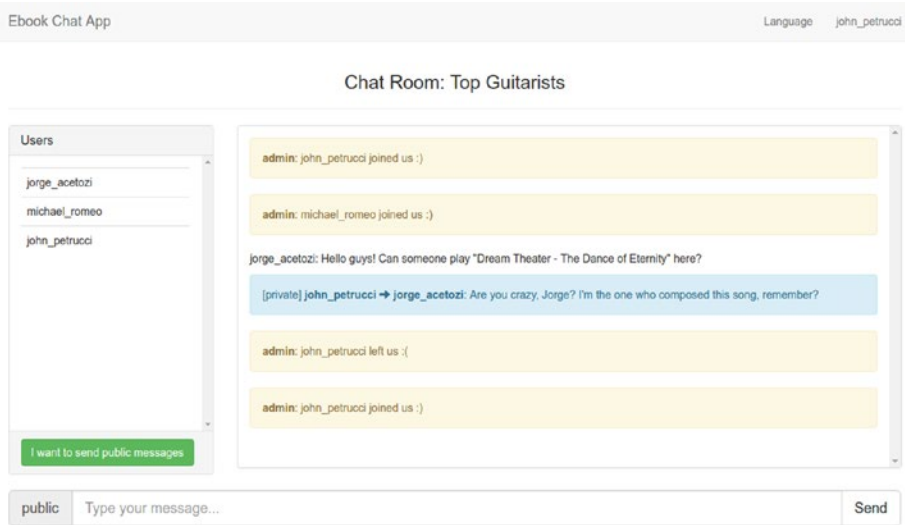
Ebook Chat App

Language john_petrucci

Chat Room: Top Guitarists

Users

jorge_acetozi

michael_romeo

john_petrucci

I want to send public messages

admin: john_petrucci joined us :)

admin: michael_romeo joined us :)

jorge_acetozi: Hello guys! Can someone play "Dream Theater - The Dance of Eternity" here?

[private] john_petrucci ➔ jorge_acetozi: Are you crazy, Jorge? I'm the one who composed this song, remember?

admin: john_petrucci left us :(

admin: john_petrucci joined us :)

public

Type your message...

Send